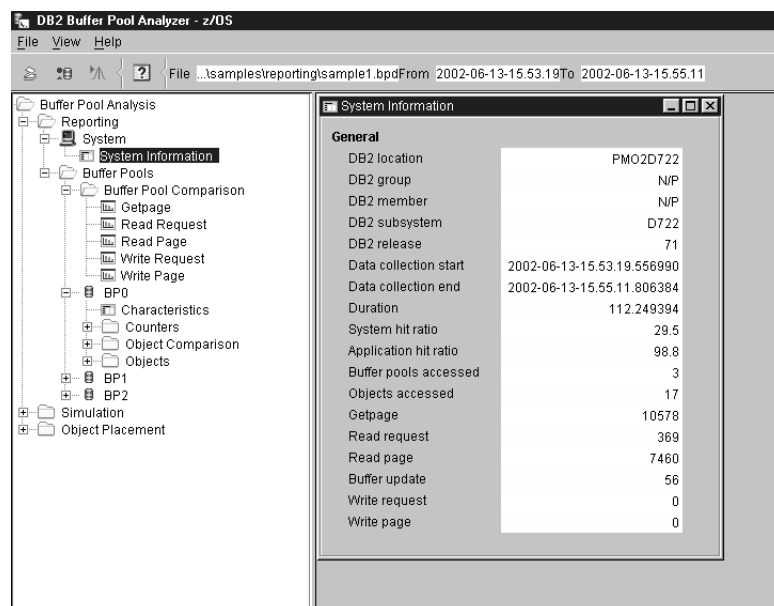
DB2 Buffer Pool Analyzer - z/OS

File View Help

? File ...\samples\reporting\sample1.bpd From 2002-06-13-15.53.19 To 2002-06-13-15.55.11

Buffer Pool Analysis
Reporting
System
System Information
Buffer Pools
Buffer Pool Comparison
Getpage
Read Request
Read Page
Write Request
Write Page
BP0
Characteristics
Counters
Object Comparison
Objects
BP1
BP2
Simulation
Object Placement

System Information

General

| | |
|---|---|
| DB2 location | PMO2D722 |
| DB2 group | N/P |
| DB2 member | N/P |
| DB2 subsystem | D722 |
| DB2 release | 71 |
| Data collection start | 2002-06-13-15.53.19.556990 |
| Data collection end | 2002-06-13-15.55.11.806384 |
| Duration | 112.249394 |
| System hit ratio | 29.5 |
| Application hit ratio | 98.8 |
| Buffer pools accessed | 3 |
| Objects accessed | 17 |
| Getpage | 10578 |
| Read request | 369 |
| Read page | 7460 |
| Buffer update | 56 |
| Write request | 0 |
| Write page | 0 |